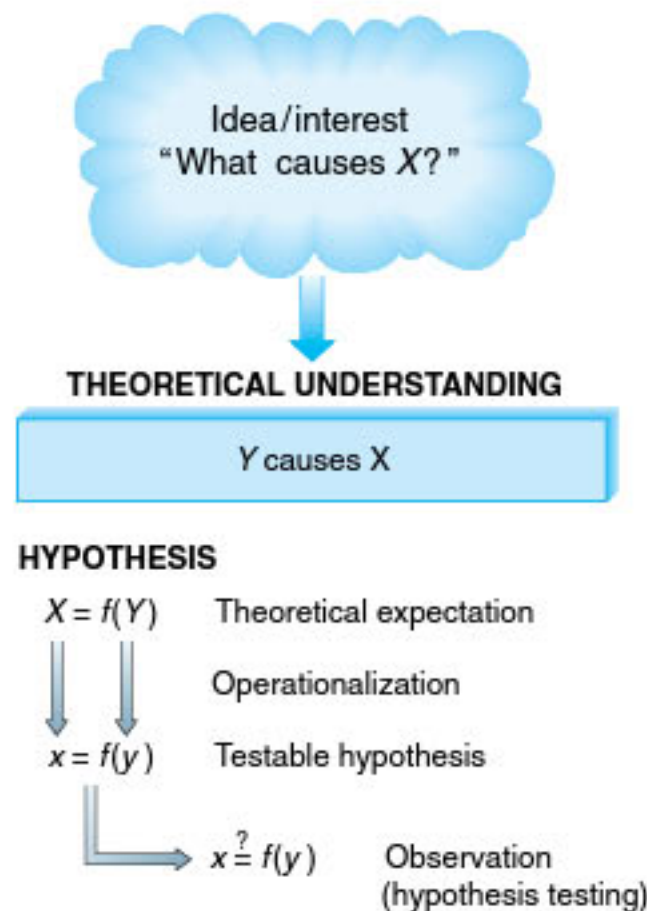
Idea/interest
"What causes $X$?"

THEORETICAL UNDERSTANDING

$Y$ causes X

HYPOTHESIS

$X = f(Y)$ Theoretical expectation

Operationalization

$x = f(y)$ Testable hypothesis

$x \stackrel{?}{=} f(y)$ Observation (hypothesis testing)